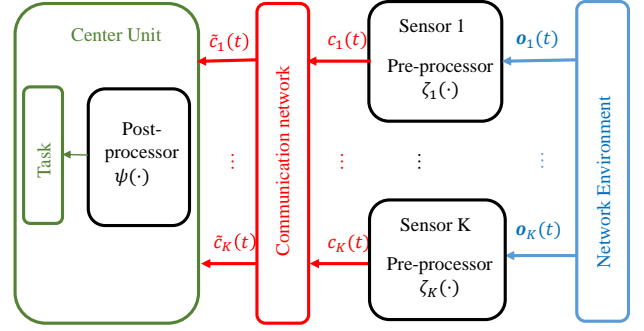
Center Unit

Task

Post-processor $\psi(\cdot)$

$\tilde{c}_1(t)$

$\tilde{c}_K(t)$

Communication network

$c_1(t)$

$c_K(t)$

Sensor 1

Pre-processor $\zeta_1(\cdot)$

Sensor K

Pre-processor $\zeta_K(\cdot)$

$\boldsymbol{o}_1(t)$

$\boldsymbol{o}_K(t)$

Network Environment